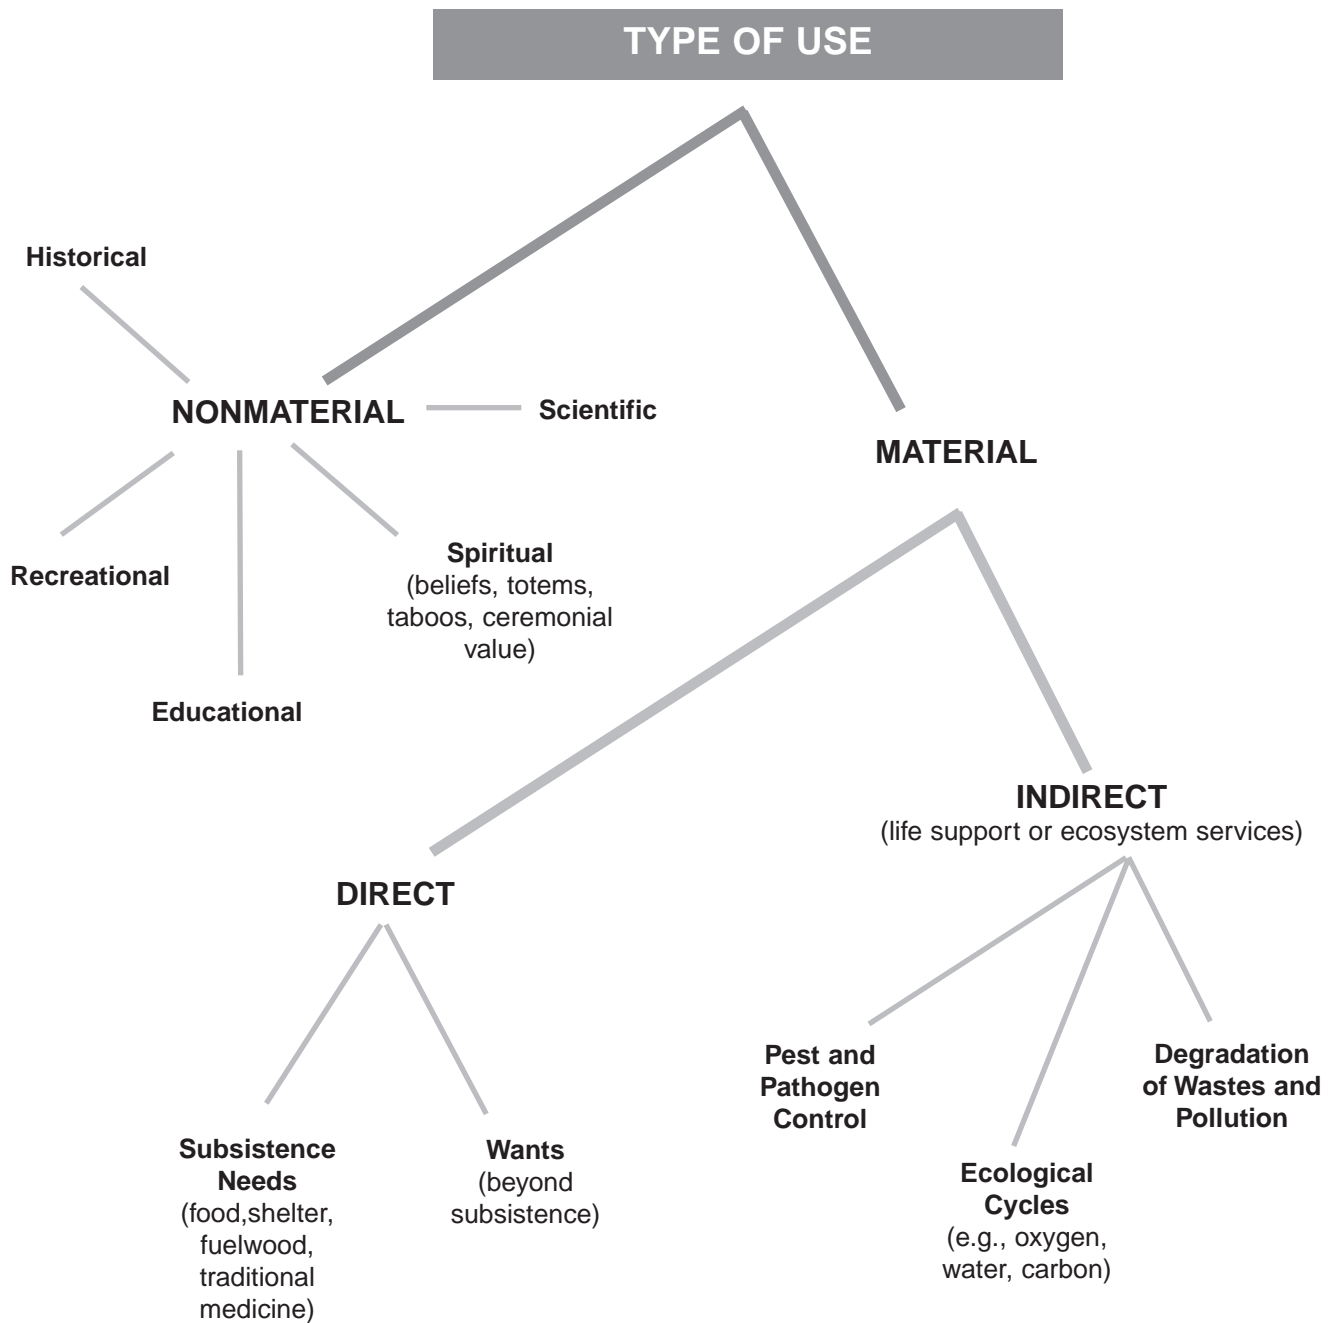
TYPE OF USE

Historical

NONMATERIAL

Scientific

MATERIAL

Recreational

Spiritual
(beliefs, totems, taboos, ceremonial value)

Educational

INDIRECT
(life support or ecosystem services)

DIRECT

Pest and Pathogen Control

Degradation of Wastes and Pollution

Subsistence Needs
(food,shelter, fuelwood, traditional medicine)

Wants
(beyond subsistence)

Ecological Cycles
(e.g., oxygen, water, carbon)